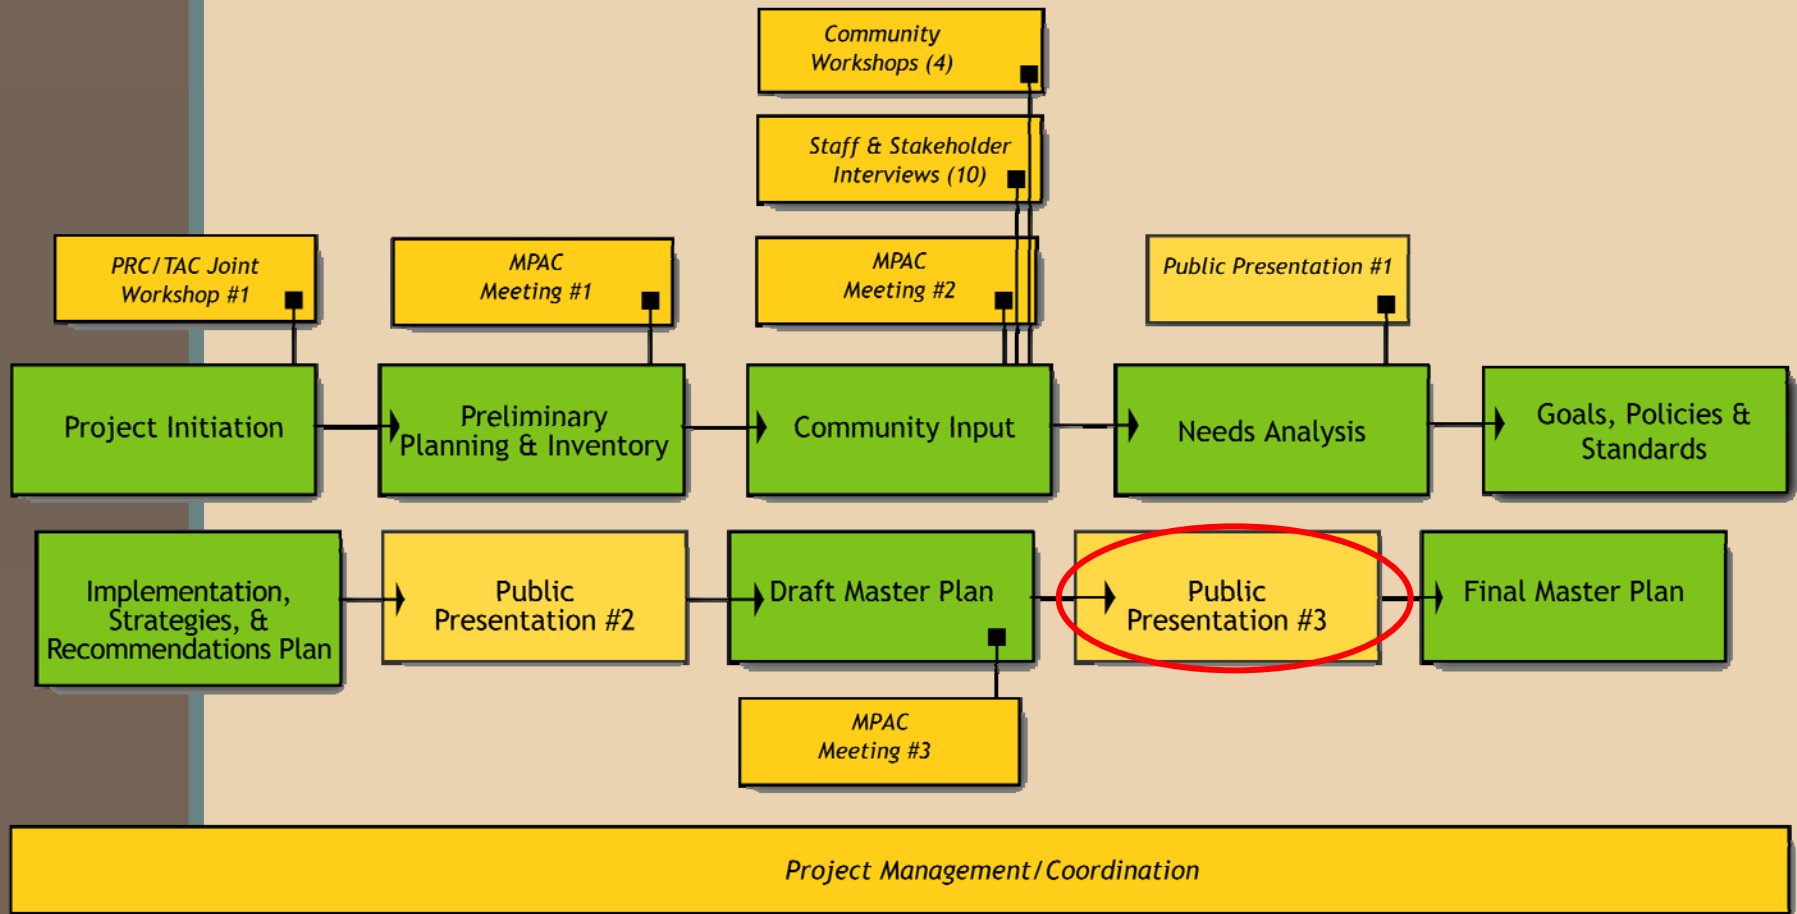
Community Workshops (4)

Staff & Stakeholder Interviews (10)

PRC/TAC Joint Workshop #1

MPAC Meeting #1

MPAC Meeting #2

Public Presentation #1

Project Initiation

Preliminary Planning & Inventory

Community Input

Needs Analysis

Goals, Policies & Standards

Implementation, Strategies, & Recommendations Plan

Public Presentation #2

Draft Master Plan

Public Presentation #3

Final Master Plan

MPAC Meeting #3

Project Management/Coordination